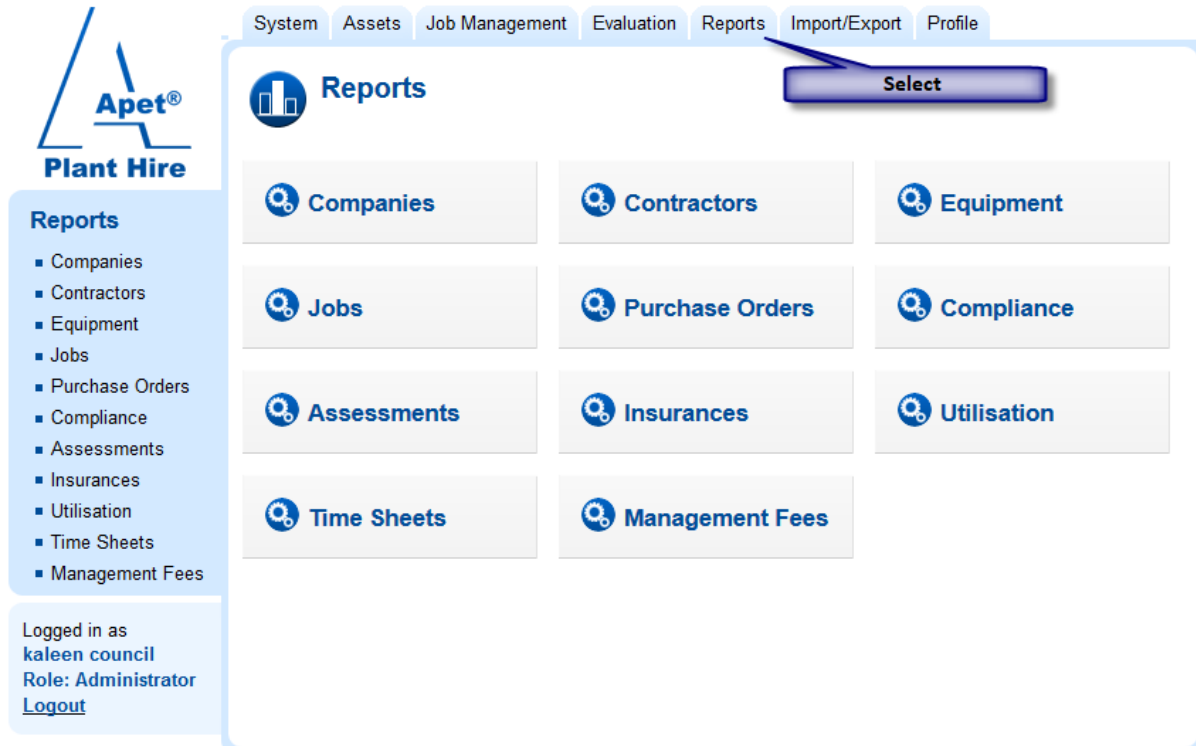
Apet®
Plant Hire

System | Assets | Job Management | Evaluation | Reports | Import/Export | Profile

Select

Reports

Companies
Contractors
Equipment
Jobs
Purchase Orders
Compliance
Assessments
Insurances
Utilisation
Time Sheets
Management Fees

Reports
- Companies
- Contractors
- Equipment
- Jobs
- Purchase Orders
- Compliance
- Assessments
- Insurances
- Utilisation
- Time Sheets
- Management Fees

Logged in as
kaleen council
Role: Administrator
Logout